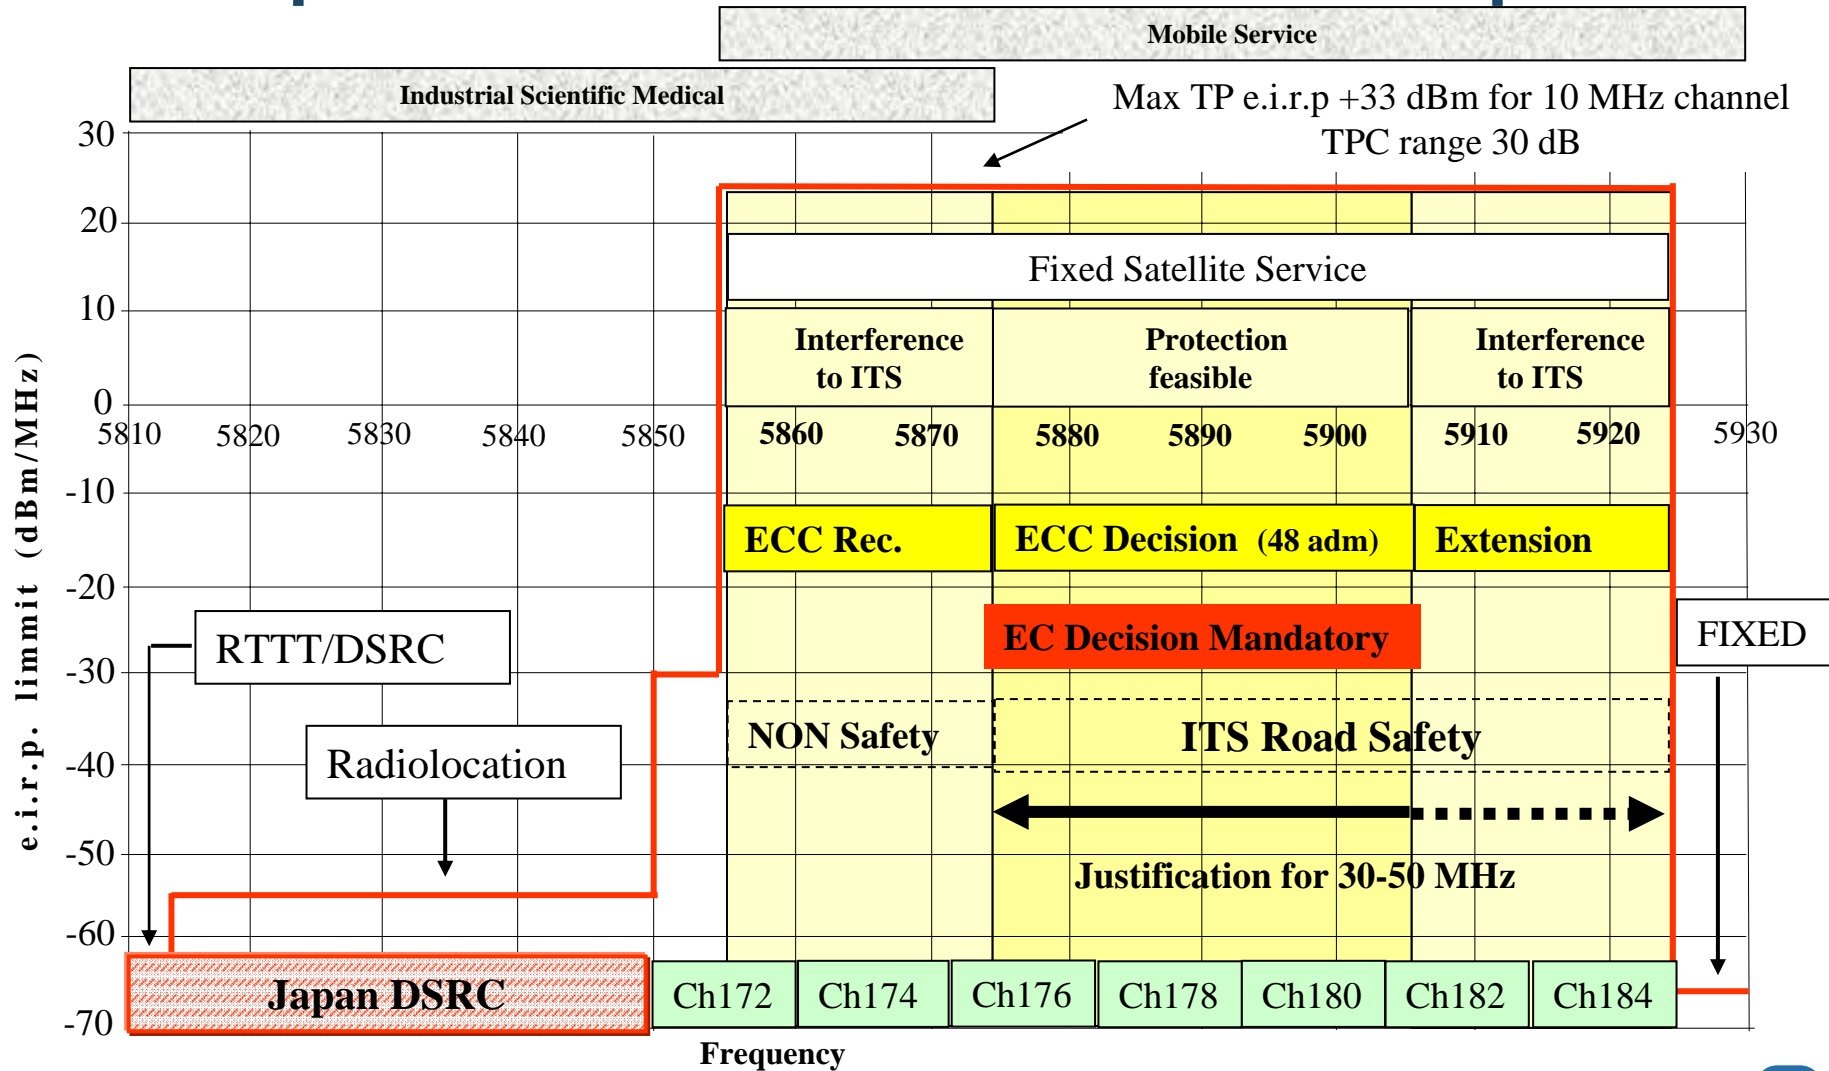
Mobile Service

Industrial Scientific Medical

Max TP e.i.r.p +33 dBm for 10 MHz channel
TPC range 30 dB

30
20
10
0
-10
-20
-30
-40
-50
-60
-70

e.i.r.p. limmit (dBm/MHz)

Fixed Satellite Service

Interference to ITS

Protection feasible

Interference to ITS

5810 5820 5830 5840 5850 5860 5870 5880 5890 5900 5910 5920 5930

ECC Rec.

ECC Decision (48 adm)

Extension

EC Decision Mandatory

RTTT/DSRC

FIXED

NON Safety

ITS Road Safety

Radiolocation

Justification for 30-50 MHz

Japan DSRC

Ch172 Ch174 Ch176 Ch178 Ch180 Ch182 Ch184

Frequency